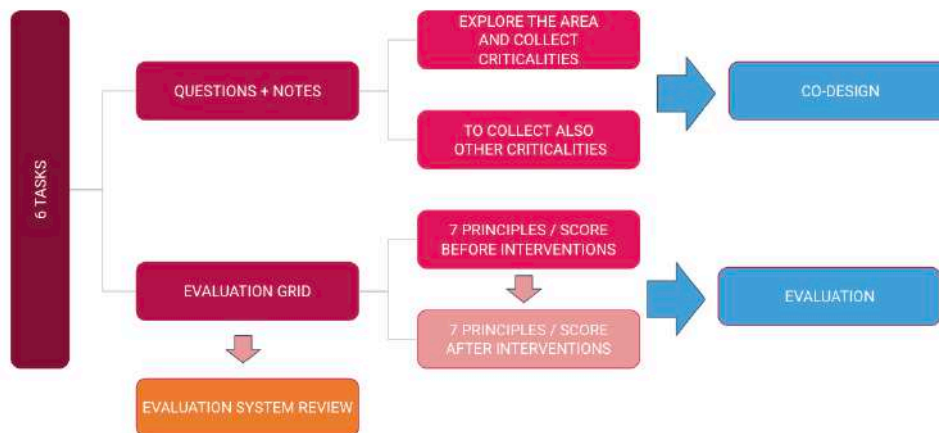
6 TASKS

QUESTIONS + NOTES

EXPLORE THE AREA AND COLLECT CRITICALITIES

TO COLLECT ALSO OTHER CRITICALITIES

CO-DESIGN

EVALUATION GRID

7 PRINCIPLES / SCORE BEFORE INTERVENTIONS

7 PRINCIPLES / SCORE AFTER INTERVENTIONS

EVALUATION

EVALUATION SYSTEM REVIEW